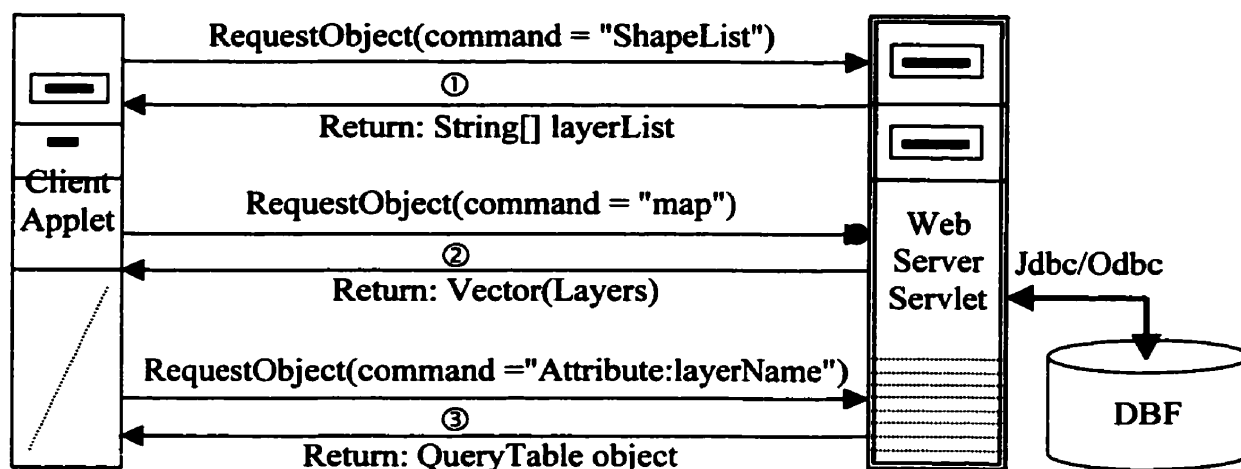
Client Applet

RequestObject(command = "ShapeList")

①

Return: String[] layerList

RequestObject(command = "map")

②

Return: Vector(Layers)

RequestObject(command ="Attribute:layerName")

③

Return: QueryTable object

Web Server Servlet

Jdbc/Odbc

DBF